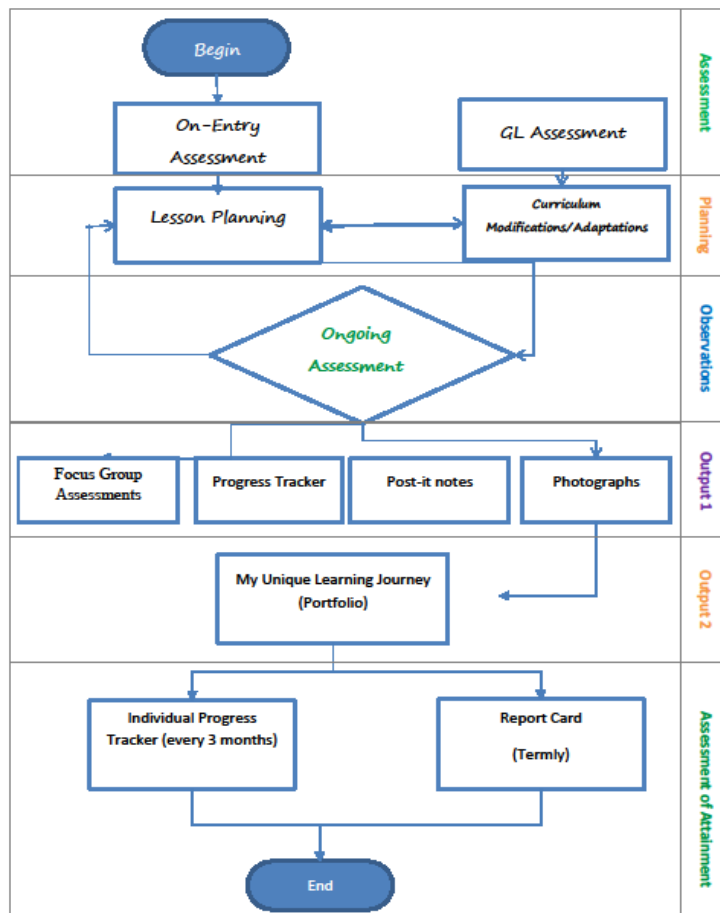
Begin

On-Entry Assessment

GL Assessment

Assessment

Lesson Planning

Curriculum Modifications/Adaptations

Planning

Ongoing Assessment

Observations

Focus Group Assessments

Progress Tracker

Post-it notes

Photographs

Output 1

My Unique Learning Journey (Portfolio)

Output 2

Individual Progress Tracker (every 3 months)

Report Card (Termly)

Assessment of Attainment

End